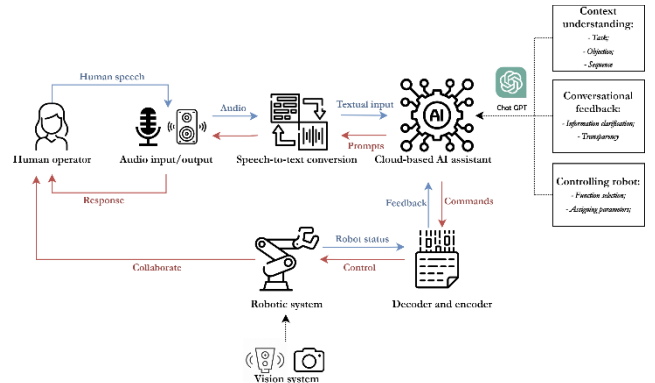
Context understanding:
- Task;
- Objective;
- Sequence

Conversational feedback:
- Information clarification;
- Transparency

Controlling robot:
- Function selection;
- Assigning parameters;

Human speech

Audio

Textual input

AI

Chat GPT

Human operator

Audio input/output

Speech-to-text conversion

Cloud-based AI assistant

Prompts

Response

Feedback

Commands

Robot status

Collaborate

Control

Robotic system

Decoder and encoder

Vision system